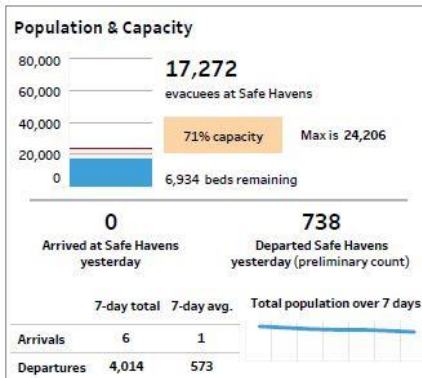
Population & Capacity

80,000
60,000
40,000
20,000
0

17,272
evacuees at Safe Havens

71% capacity

Max is 24,206

6,934 beds remaining

0
Arrived at Safe Havens yesterday

738
Departed Safe Havens yesterday (preliminary count)

|  | 7-day total | 7-day avg. |
|---|---|---|
| Arrivals | 6 | 1 |
| Departures | 4,014 | 573 |

Total population over 7 days